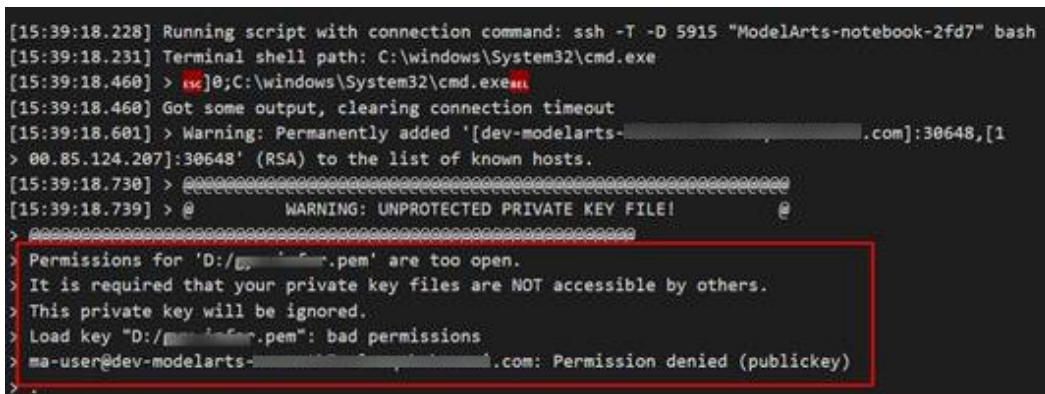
[15:39:18.228] Running script with connection command: ssh -T -D 5915 "ModelArts-notebook-2fd7" bash
[15:39:18.231] Terminal shell path: C:\windows\System32\cmd.exe
[15:39:18.460] > ESC]0;C:\windows\System32\cmd.exeBEL
[15:39:18.460] Got some output, clearing connection timeout
[15:39:18.601] > Warning: Permanently added '[dev-modelarts-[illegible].com]:30648,[1
> 00.85.124.207]:30648' (RSA) to the list of known hosts.
[15:39:18.730] > @@@@@@@@@@@@@@@@@@@@@@@@@@@@@@@@@@@@@@@@@@@@@@@@@@@@@@@@@@@
[15:39:18.739] > @         WARNING: UNPROTECTED PRIVATE KEY FILE!          @
> @@@@@@@@@@@@@@@@@@@@@@@@@@@@@@@@@@@@@@@@@@@@@@@@@@@@@@@@@@@
> Permissions for 'D:/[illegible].pem' are too open.
> It is required that your private key files are NOT accessible by others.
> This private key will be ignored.
> Load key "D:/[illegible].pem": bad permissions
> ma-user@dev-modelarts-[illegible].com: Permission denied (publickey)
>